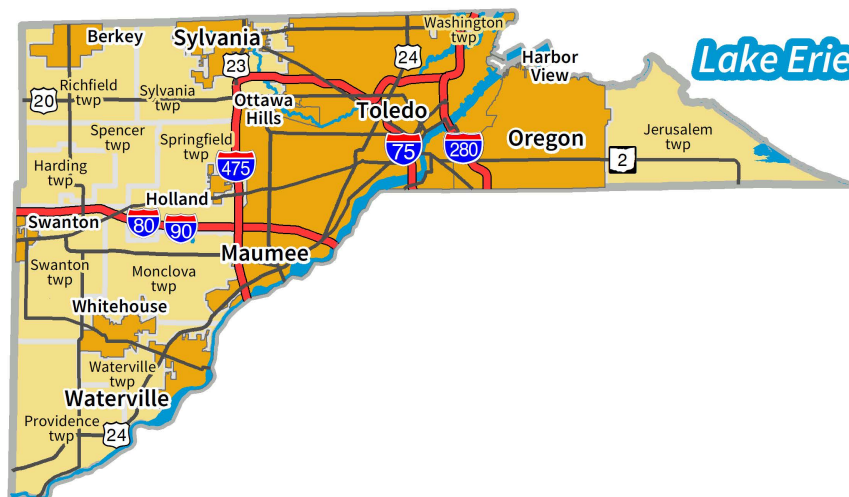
Berkey
Sylvania
Washington twp
24
23
Harbor View
Lake Erie
20
Richfield twp
Sylvania twp
Ottawa Hills
Toledo
Spencer twp
Springfield twp
475
75
280
Oregon
Jerusalem twp
2
Harding twp
Holland
Swanton
80
90
Maumee
Swanton twp
Monclova twp
Whitehouse
Waterville twp
Waterville
Providence twp
24